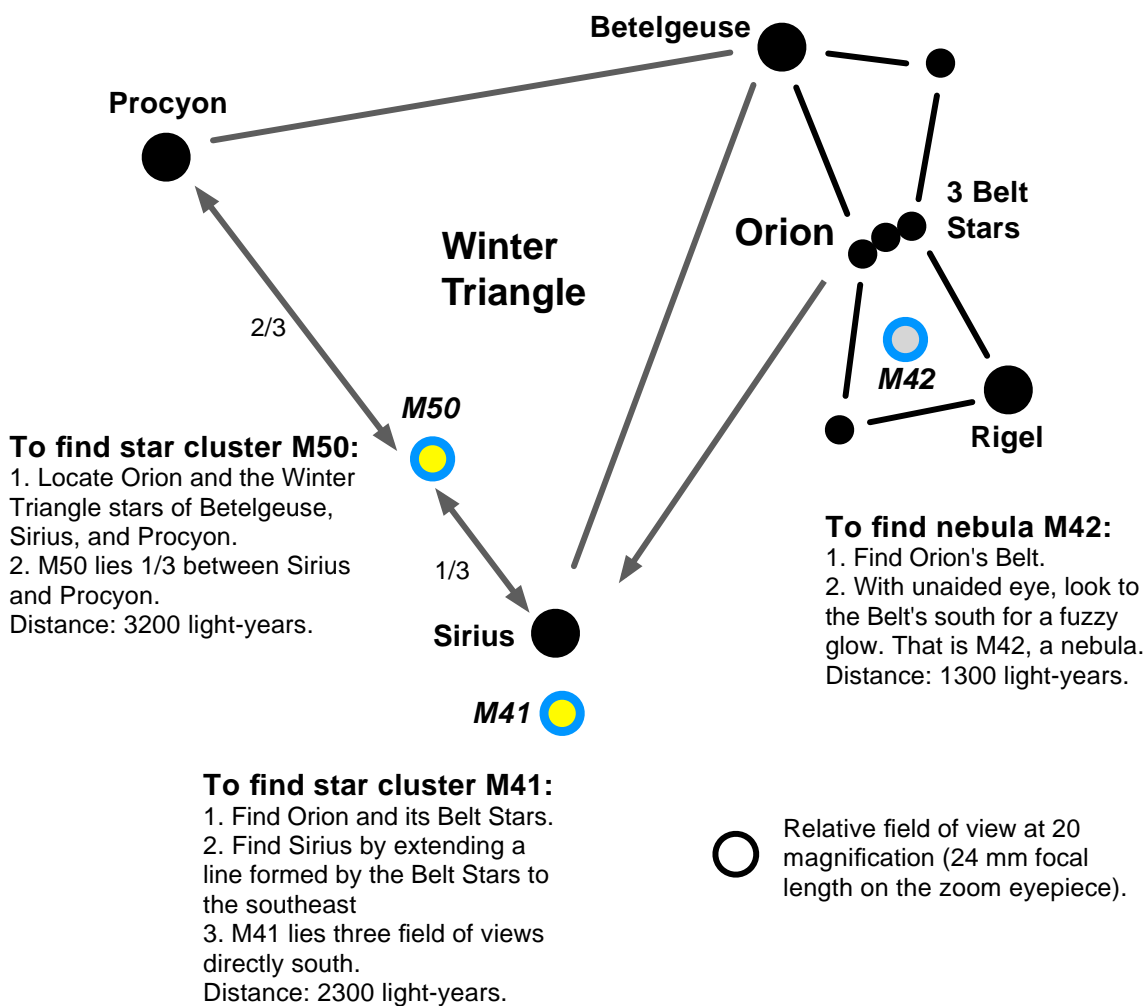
Betelgeuse

Procyon

Orion

3 Belt Stars

Winter Triangle

2/3

M42

M50

Rigel

To find star cluster M50:
1. Locate Orion and the Winter Triangle stars of Betelgeuse, Sirius, and Procyon.
2. M50 lies 1/3 between Sirius and Procyon.
Distance: 3200 light-years.

1/3

To find nebula M42:
1. Find Orion's Belt.
2. With unaided eye, look to the Belt's south for a fuzzy glow. That is M42, a nebula.
Distance: 1300 light-years.

Sirius

M41

To find star cluster M41:
1. Find Orion and its Belt Stars.
2. Find Sirius by extending a line formed by the Belt Stars to the southeast
3. M41 lies three field of views directly south.
Distance: 2300 light-years.

Relative field of view at 20 magnification (24 mm focal length on the zoom eyepiece).